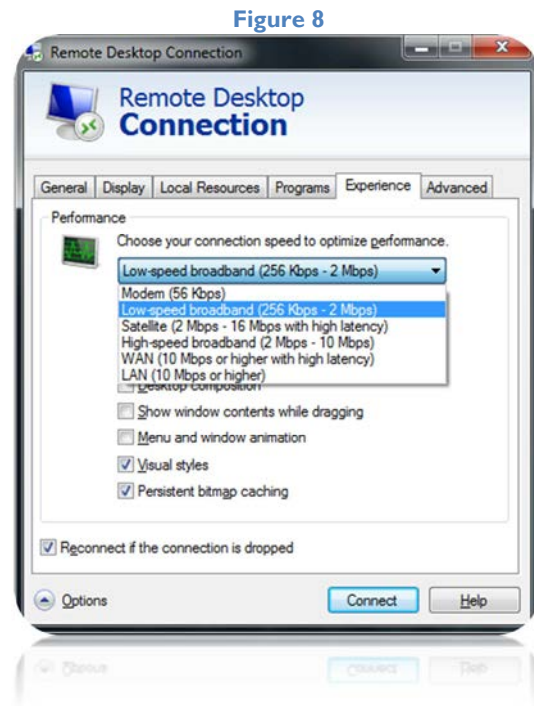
Figure 8

Remote Desktop Connection

Remote Desktop
Connection

General | Display | Local Resources | Programs | Experience | Advanced

Performance

Choose your connection speed to optimize performance.

Low-speed broadband (256 Kbps - 2 Mbps)

Modem (56 Kbps)
Low-speed broadband (256 Kbps - 2 Mbps)
Satellite (2 Mbps - 16 Mbps with high latency)
High-speed broadband (2 Mbps - 10 Mbps)
WAN (10 Mbps or higher with high latency)
LAN (10 Mbps or higher)

Desktop composition
Show window contents while dragging
Menu and window animation
Visual styles
Persistent bitmap caching

Reconnect if the connection is dropped

Options

Connect

Help